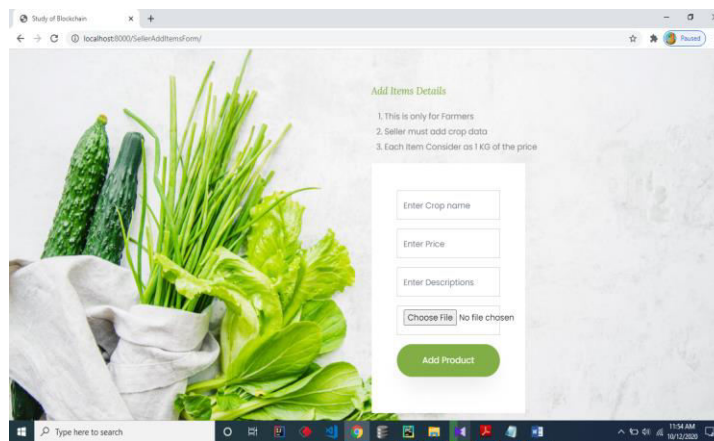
Study of Blockchain
×
+
localhost:8000/SellerAddItemsForm/
Paused

Add Items Details

1. This is only for Farmers
2. Seller must add crop data
3. Each Item Consider as 1 KG of the price

Enter Crop name

Enter Price

Enter Descriptions

Choose File No file chosen

Add Product

Type here to search

11:54 AM
10/12/2020